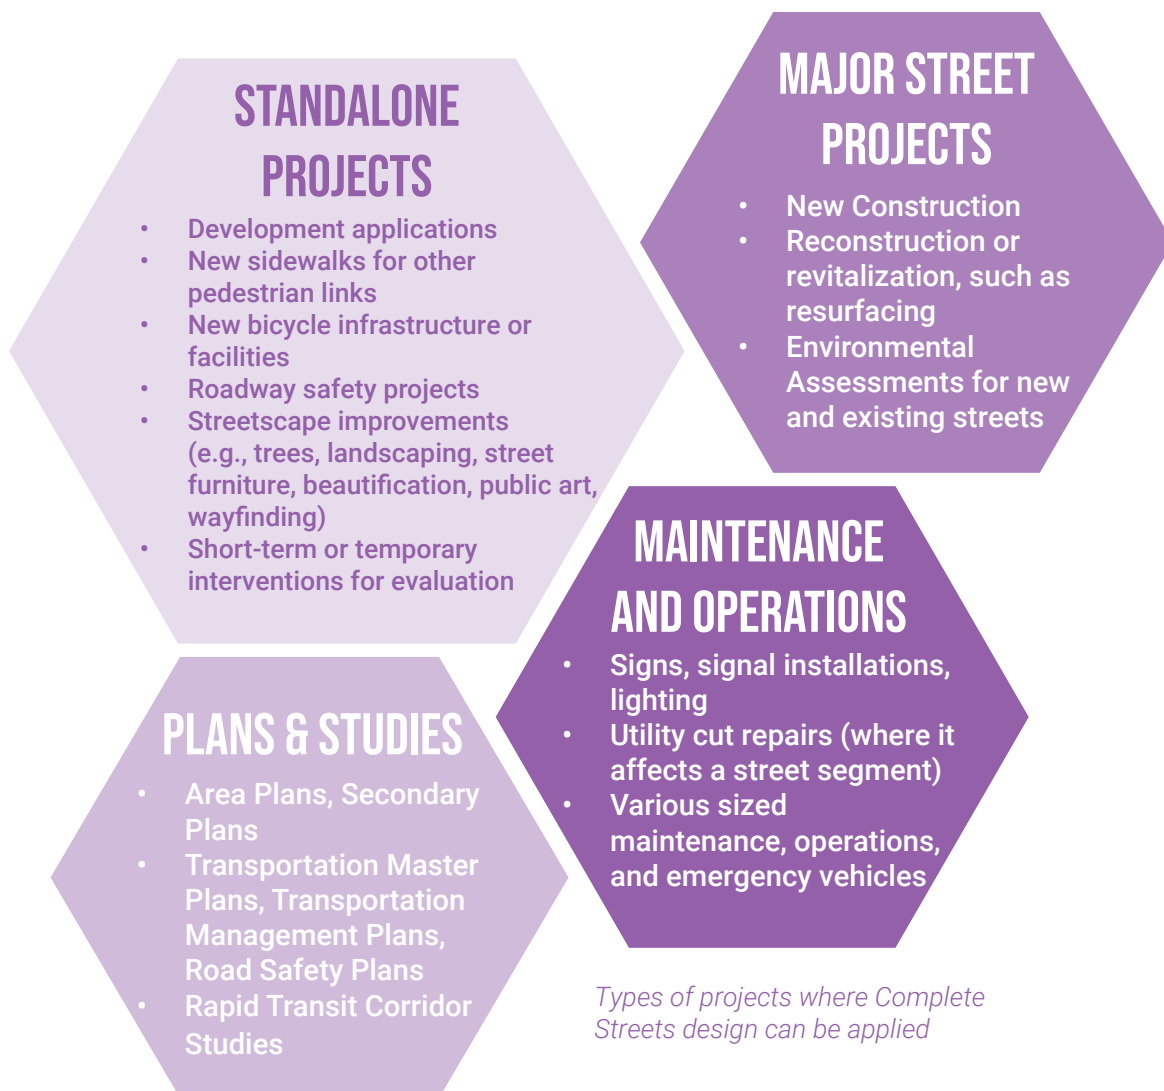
STANDALONE PROJECTS

- Development applications
- New sidewalks for other pedestrian links
- New bicycle infrastructure or facilities
- Roadway safety projects
- Streetscape improvements (e.g., trees, landscaping, street furniture, beautification, public art, wayfinding)
- Short-term or temporary interventions for evaluation

MAJOR STREET PROJECTS

- New Construction
- Reconstruction or revitalization, such as resurfacing
- Environmental Assessments for new and existing streets

MAINTENANCE AND OPERATIONS

- Signs, signal installations, lighting
- Utility cut repairs (where it affects a street segment)
- Various sized maintenance, operations, and emergency vehicles

PLANS & STUDIES

- Area Plans, Secondary Plans
- Transportation Master Plans, Transportation Management Plans, Road Safety Plans
- Rapid Transit Corridor Studies

Types of projects where Complete Streets design can be applied